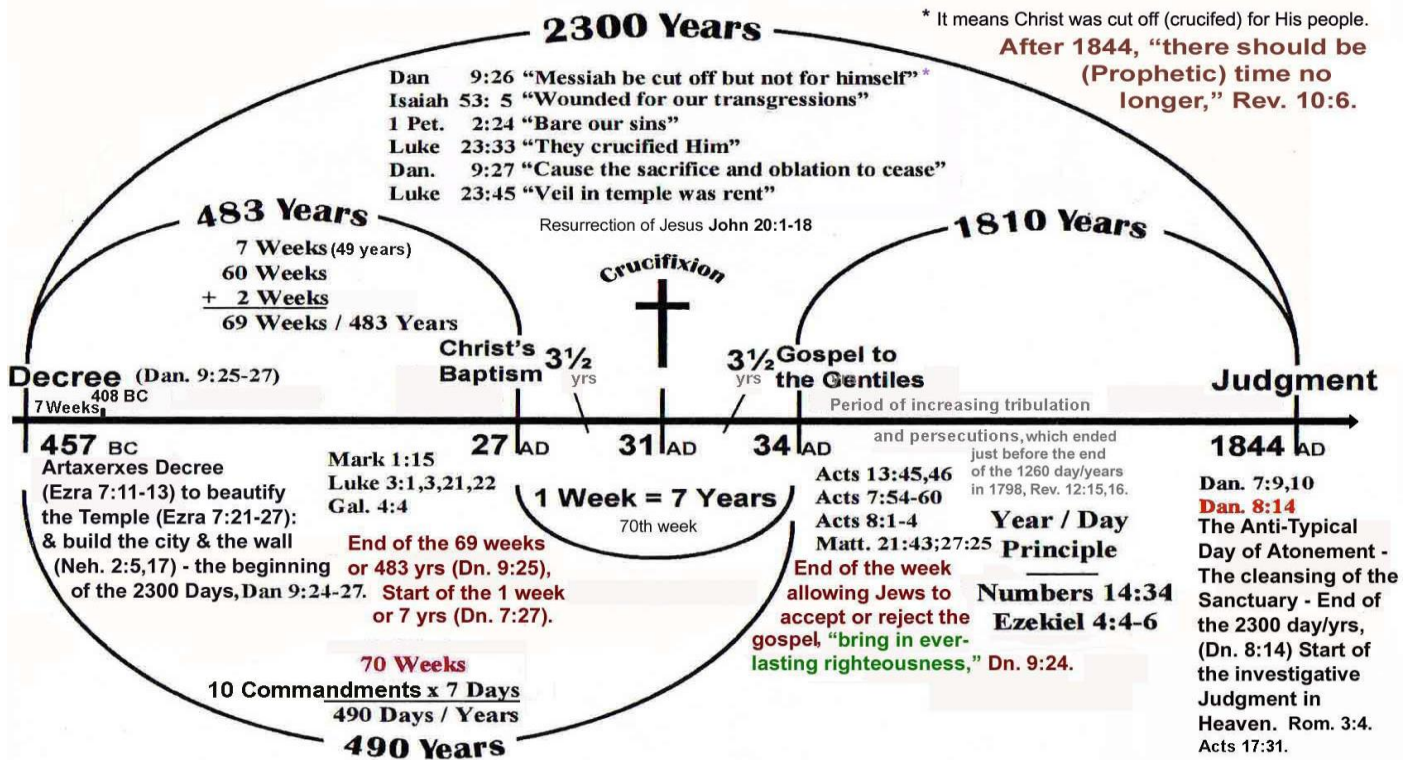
2300 Years

* It means Christ was cut off (crucifed) for His people.

After 1844, "there should be (Prophetic) time no longer," Rev. 10:6.

Dan 9:26 "Messiah be cut off but not for himself"*
Isaiah 53: 5 "Wounded for our transgressions"
1 Pet. 2:24 "Bare our sins"
Luke 23:33 "They crucified Him"
Dan. 9:27 "Cause the sacrifice and oblation to cease"
Luke 23:45 "Veil in temple was rent"

Resurrection of Jesus John 20:1-18

483 Years

7 Weeks (49 years)
60 Weeks
+ 2 Weeks
69 Weeks / 483 Years

1810 Years

Crucifixion

Decree (Dan. 9:25-27)

7 Weeks 408 BC

Christ's Baptism $3\frac{1}{2}$ yrs

$3\frac{1}{2}$ yrs Gospel to the Gentiles

Judgment

Period of increasing tribulation and persecutions, which ended just before the end of the 1260 day/years in 1798, Rev. 12:15,16.

457 BC

27 AD

31 AD

34 AD

1844 AD

Artaxerxes Decree (Ezra 7:11-13) to beautify the Temple (Ezra 7:21-27): & build the city & the wall (Neh. 2:5,17) - the beginning of the 2300 Days, Dan 9:24-27.

Mark 1:15
Luke 3:1,3,21,22
Gal. 4:4

1 Week = 7 Years
70th week

End of the 69 weeks or 483 yrs (Dn. 9:25), Start of the 1 week or 7 yrs (Dn. 7:27).

Acts 13:45,46
Acts 7:54-60
Acts 8:1-4
Matt. 21:43;27:25

Year / Day Principle

Numbers 14:34
Ezekiel 4:4-6

End of the week allowing Jews to accept or reject the gospel, "bring in everlasting righteousness," Dn. 9:24.

Dan. 7:9,10
Dan. 8:14
The Anti-Typical Day of Atonement - The cleansing of the Sanctuary - End of the 2300 day/yrs, (Dn. 8:14) Start of the investigative Judgment in Heaven. Rom. 3:4. Acts 17:31.

70 Weeks
10 Commandments x 7 Days
490 Days / Years

490 Years